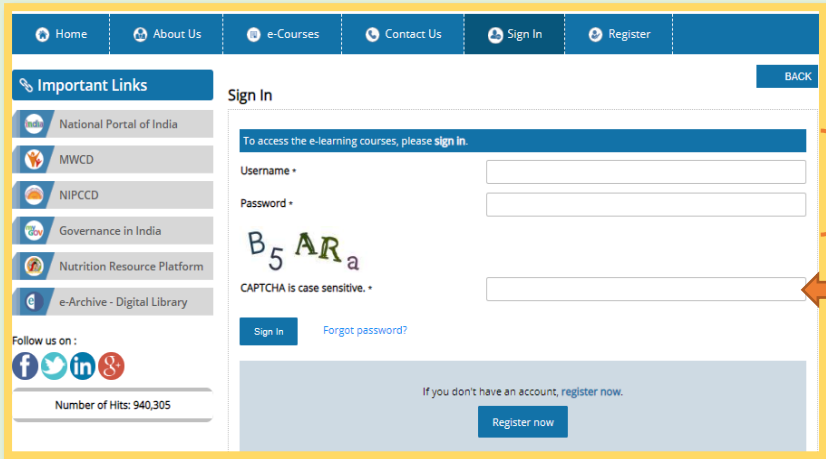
Home About Us e-Courses Contact Us Sign In Register

Important Links

National Portal of India

MWCD

NIPCCD

Governance in India

Nutrition Resource Platform

e-Archive - Digital Library

Follow us on :

Number of Hits: 940,305

BACK

Sign In

To access the e-learning courses, please sign in.

Username *

Password *

B5ARa

CAPTCHA is case sensitive. *

Sign In

Forgot password?

If you don't have an account, register now.

Register now